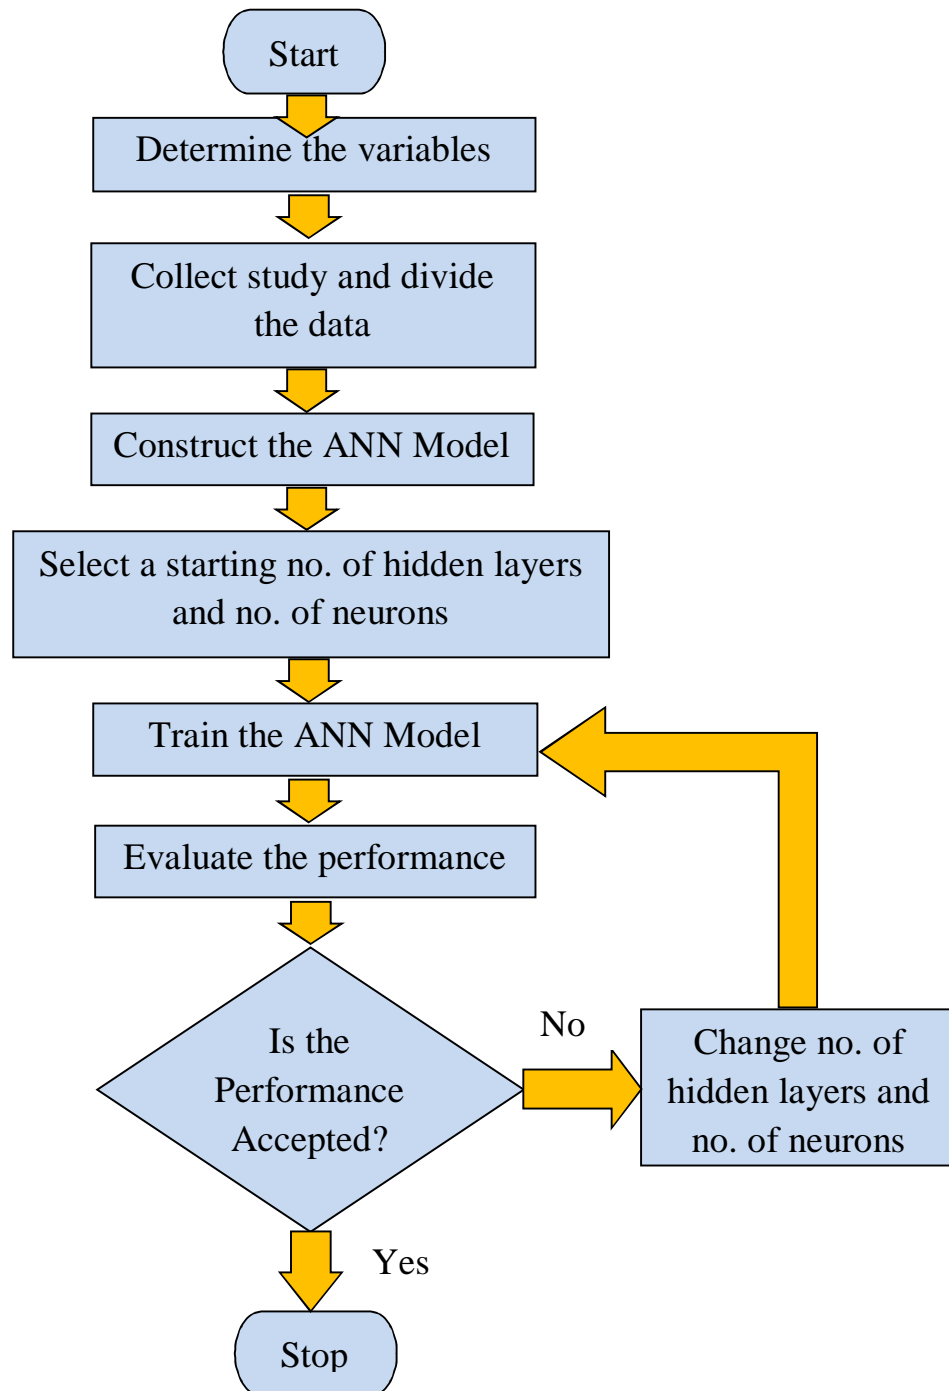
Start

Determine the variables

Collect study and divide the data

Construct the ANN Model

Select a starting no. of hidden layers and no. of neurons

Train the ANN Model

Evaluate the performance

Is the Performance Accepted?

No

Change no. of hidden layers and no. of neurons

Yes

Stop